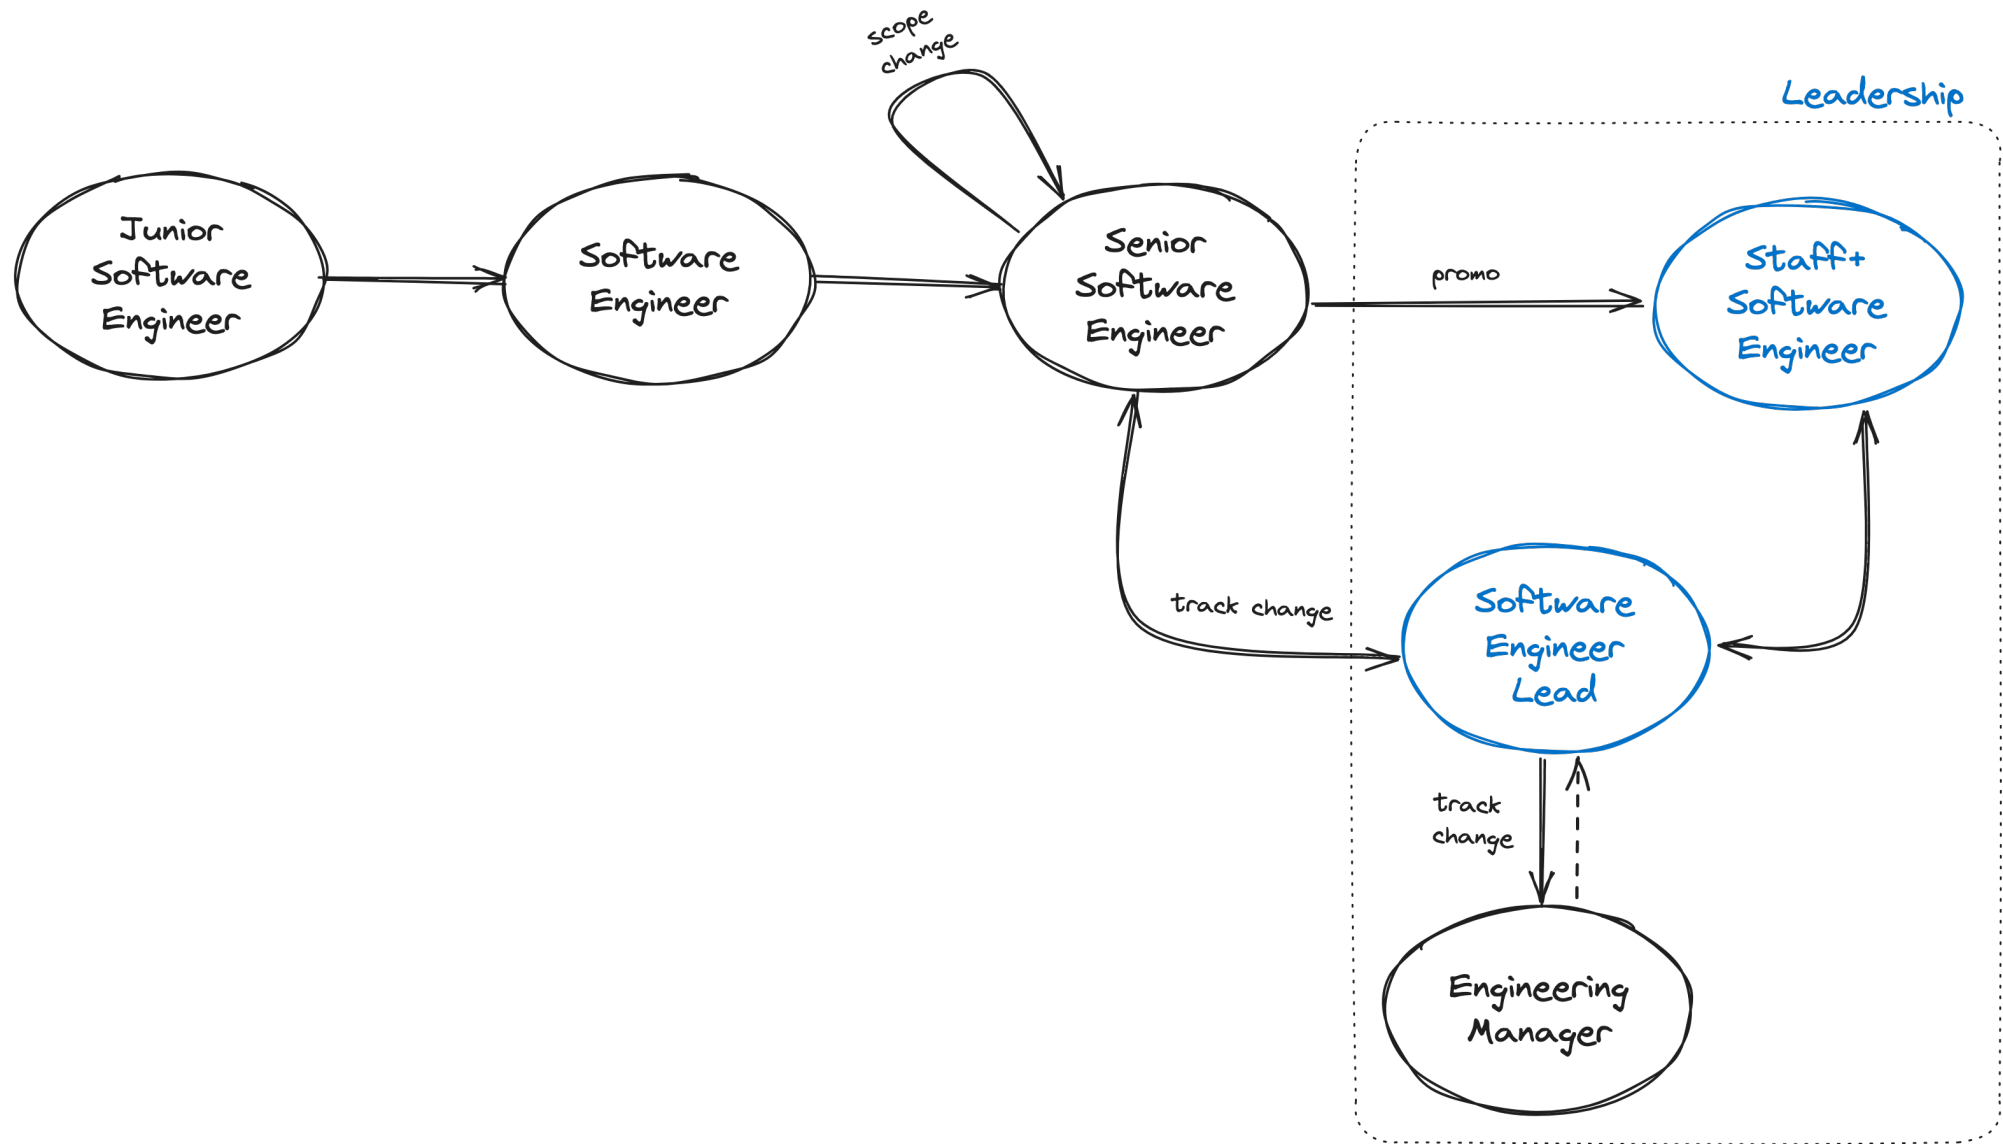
scope change

Leadership

Junior Software Engineer

Software Engineer

Senior Software Engineer

promo

Staff+ Software Engineer

track change

Software Engineer Lead

track change

Engineering Manager